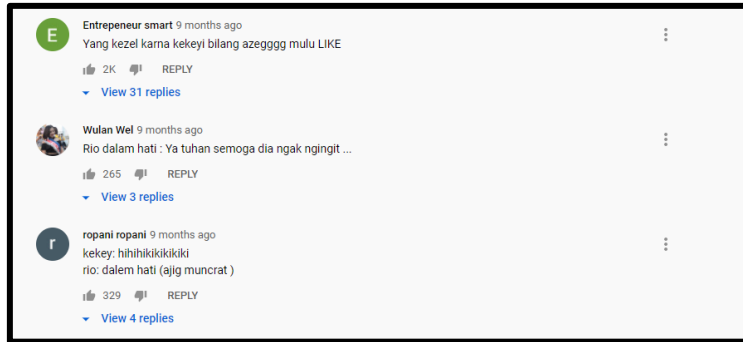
E

Entrepeneur smart 9 months ago
Yang kezel karna kekeyi bilang azegggg mulu LIKE

2K REPLY

View 31 replies

Wulan Wel 9 months ago
Rio dalam hati : Ya tuhan semoga dia ngak ngingit ...

265 REPLY

View 3 replies

r

ropani ropani 9 months ago
kekey: hihihikikikikiki
rio: dalem hati (ajig muncrat )

329 REPLY

View 4 replies